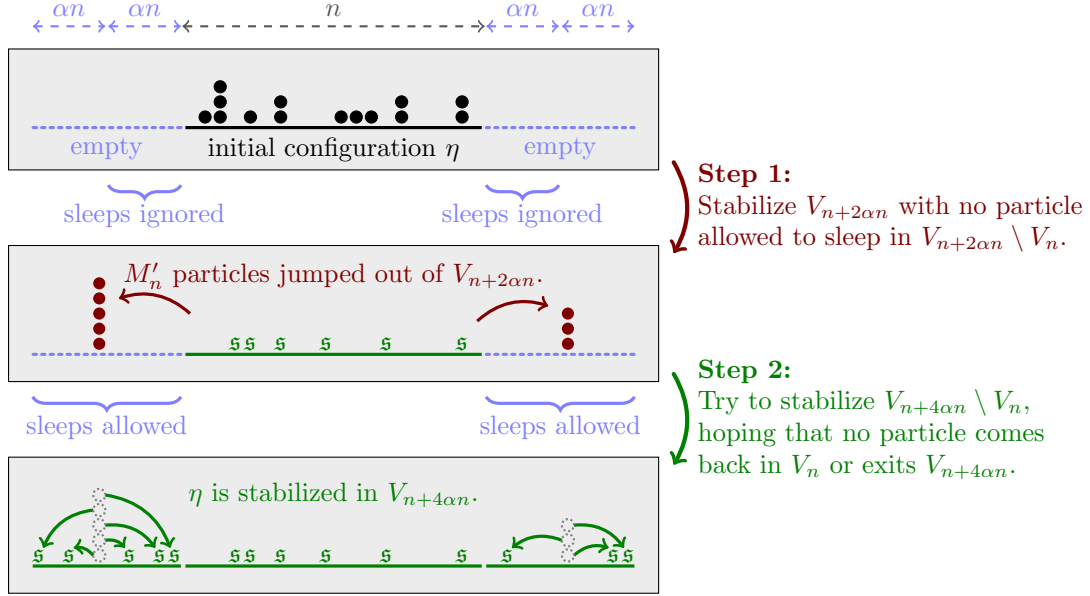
$\alpha n$ $\alpha n$ $n$ $\alpha n$ $\alpha n$

empty initial configuration $\eta$ empty

sleeps ignored sleeps ignored

**Step 1:** Stabilize $V_{n+2\alpha n}$ with no particle allowed to sleep in $V_{n+2\alpha n} \setminus V_n$.

$M'_n$ particles jumped out of $V_{n+2\alpha n}$.

𝔰𝔰 𝔰 𝔰 𝔰 𝔰

sleeps allowed sleeps allowed

**Step 2:** Try to stabilize $V_{n+4\alpha n} \setminus V_n$, hoping that no particle comes back in $V_n$ or exits $V_{n+4\alpha n}$.

$\eta$ is stabilized in $V_{n+4\alpha n}$.

𝔰 𝔰 𝔰 𝔰𝔰 𝔰𝔰 𝔰 𝔰 𝔰 𝔰 𝔰 𝔰𝔰